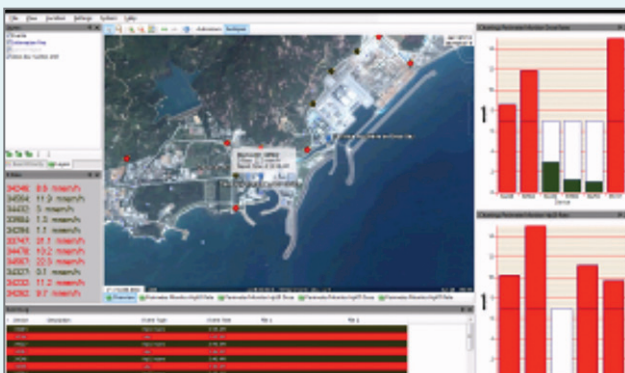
File View Junction Settings System Help

Administrator Guidepost

34046 8.9 mrem/h
34064 11.9 mrem/h
34037 5 mrem/h
33668 1.0 mrem/h
34036 1.1 mrem/h
33747 21.1 mrem/h
34476 13.2 mrem/h
34067 22.0 mrem/h
33327 0.1 mrem/h
34030 11.2 mrem/h
34021 7.1 mrem/h

1

1